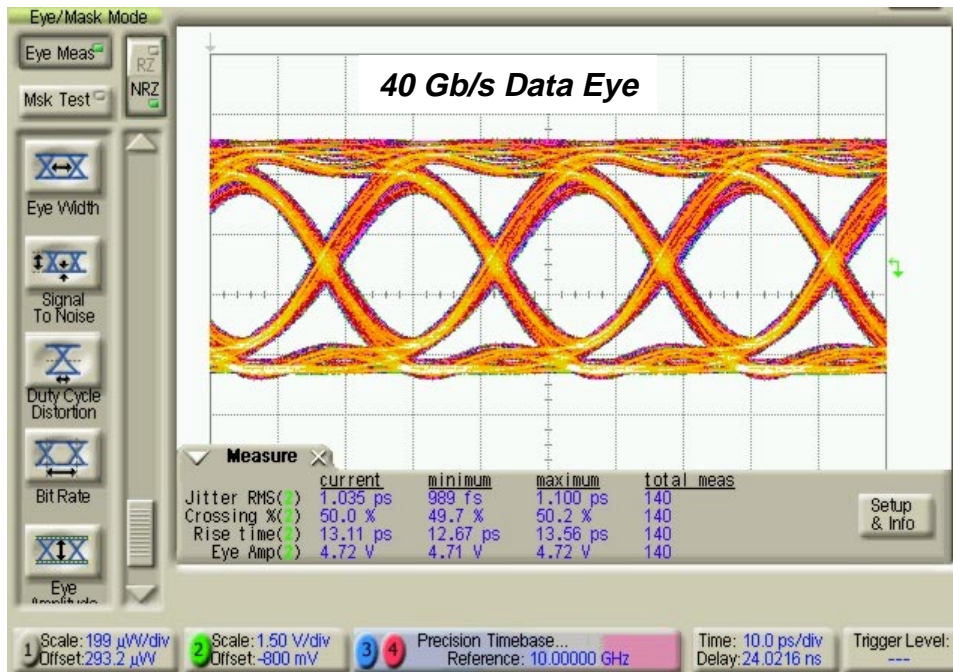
Eye/Mask Mode

Eye Meas

RZ

NRZ

Msk Test

40 Gb/s Data Eye

Eye Width

Signal To Noise

Duty Cycle Distortion

Bit Rate

Eye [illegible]

Measure

| | current | minimum | maximum | total meas |
|---|---|---|---|---|
| Jitter RMS(2) | 1.035 ps | 989 fs | 1.100 ps | 140 |
| Crossing %(2) | 50.0 % | 49.7 % | 50.2 % | 140 |
| Rise time(2) | 13.11 ps | 12.67 ps | 13.56 ps | 140 |
| Eye Amp(2) | 4.72 V | 4.71 V | 4.72 V | 140 |

Setup & Info

1 Scale: 199 µW/div Offset: 293.2 µW

2 Scale: 1.50 V/div Offset: -800 mV

3 4 Precision Timebase... Reference: 10.00000 GHz

Time: 10.0 ps/div Delay: 24.0216 ns

Trigger Level: ---